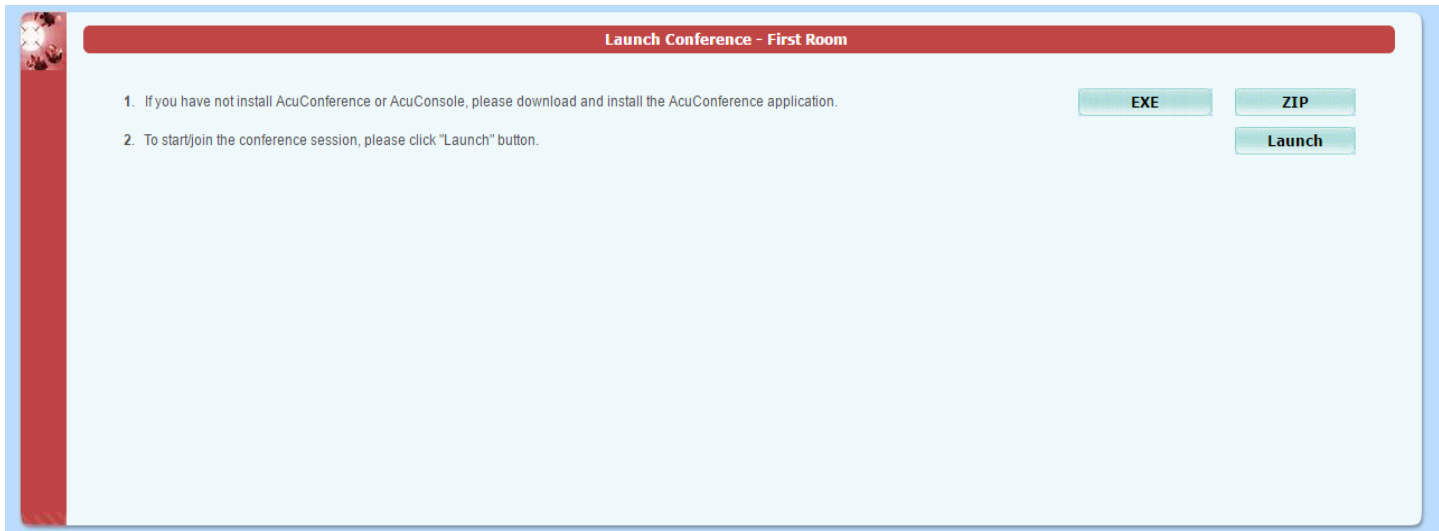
Launch Conference - First Room

1. If you have not install AcuConference or AcuConsole, please download and install the AcuConference application.

EXE

ZIP

2. To start/join the conference session, please click "Launch" button.

Launch